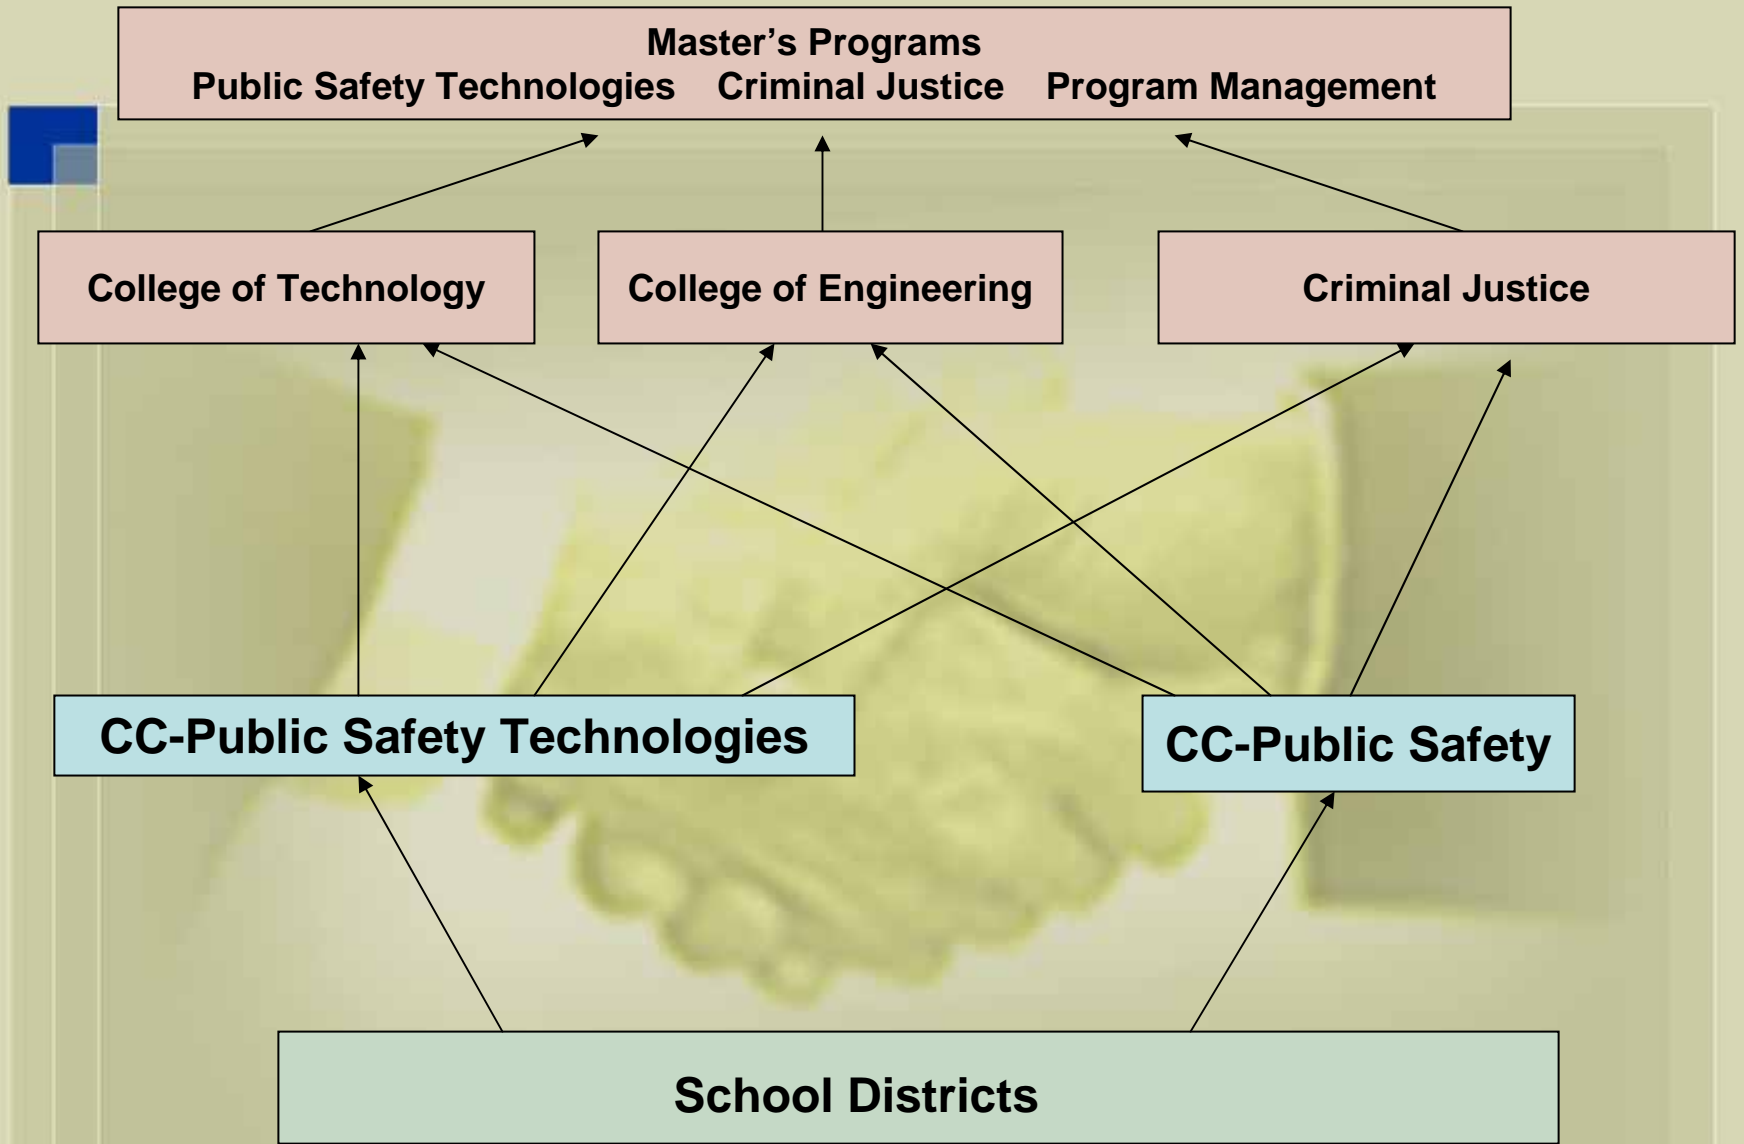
Master’s Programs
Public Safety Technologies Criminal Justice Program Management

College of Technology

College of Engineering

Criminal Justice

CC-Public Safety Technologies

CC-Public Safety

School Districts